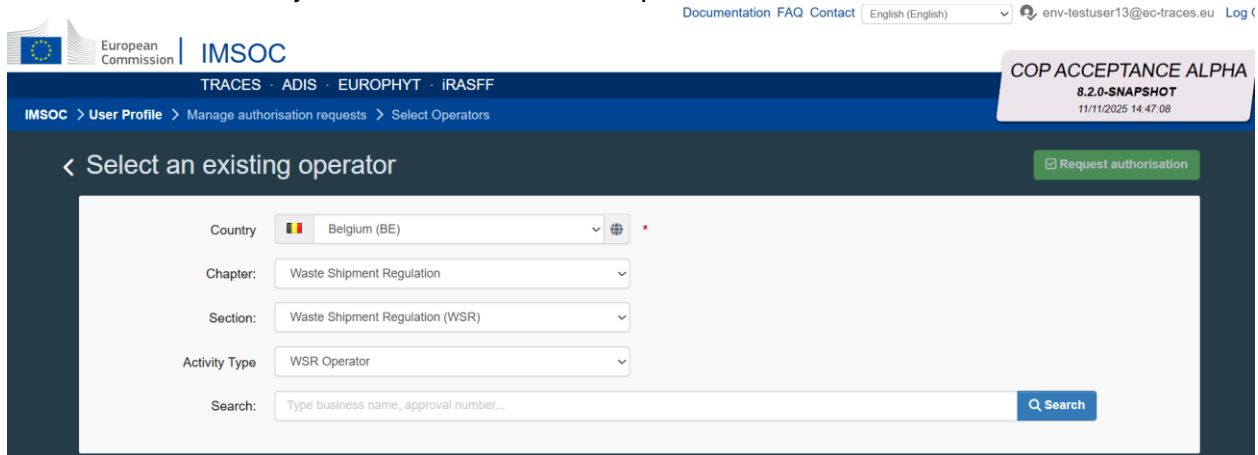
Documentation FAQ Contact English (English) env-testuser13@ec-traces.eu Log

European Commission IMSOC

TRACES · ADIS · EUROPHYT · iRASFF

COP ACCEPTANCE ALPHA
8.2.0-SNAPSHOT
11/11/2025 14:47:08

IMSOC > User Profile > Manage authorisation requests > Select Operators

‹ Select an existing operator

Request authorisation

Country Belgium (BE) *

Chapter: Waste Shipment Regulation

Section: Waste Shipment Regulation (WSR)

Activity Type WSR Operator

Search: Type business name, approval number... Search